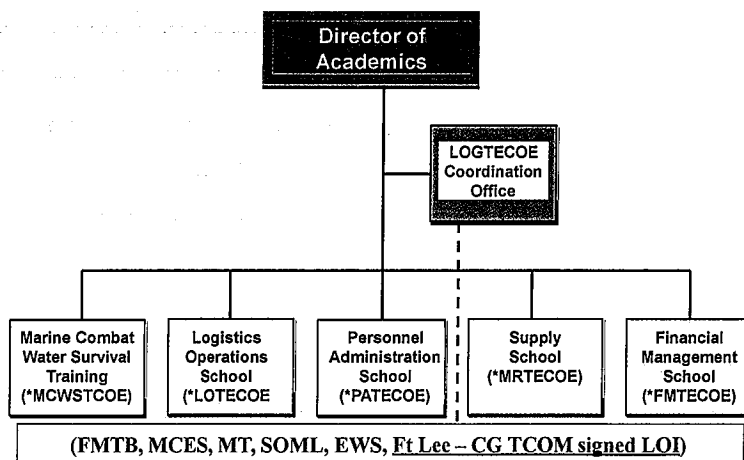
Director of Academics

LOGTECOE Coordination Office

Marine Combat Water Survival Training (*MCWSTCOE)

Logistics Operations School (*LOTECOE

Personnel Administration School (*PATECOE)

Supply School (*MRTECOE)

Financial Management School (*FMTECOE)

(FMTB, MCES, MT, SOML, EWS, Ft Lee – CG TCOM signed LOI)